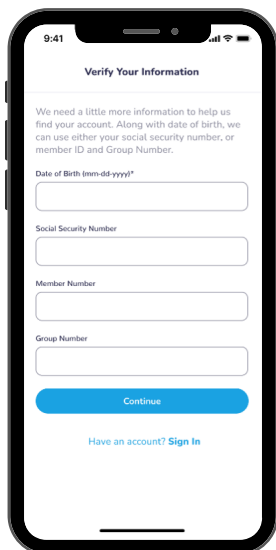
9:41

Verify Your Information

We need a little more information to help us find your account. Along with date of birth, we can use either your social security number, or member ID and Group Number.

Date of Birth (mm-dd-yyyy)*

Social Security Number

Member Number

Group Number

Continue

Have an account? Sign In